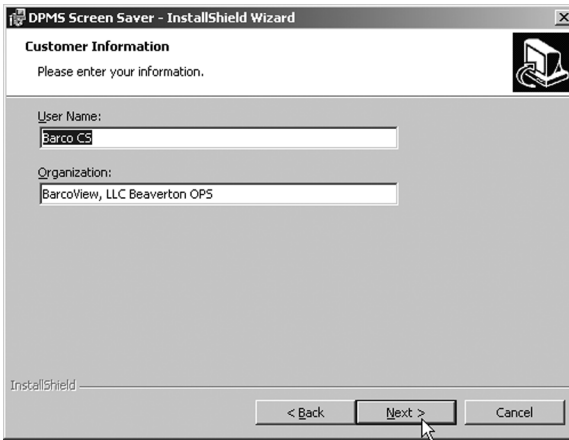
DPMS Screen Saver - InstallShield Wizard

Customer Information

Please enter your information.

User Name:

Barco CS

Organization:

BarcoView, LLC Beaverton OPS

InstallShield

< Back

Next >

Cancel